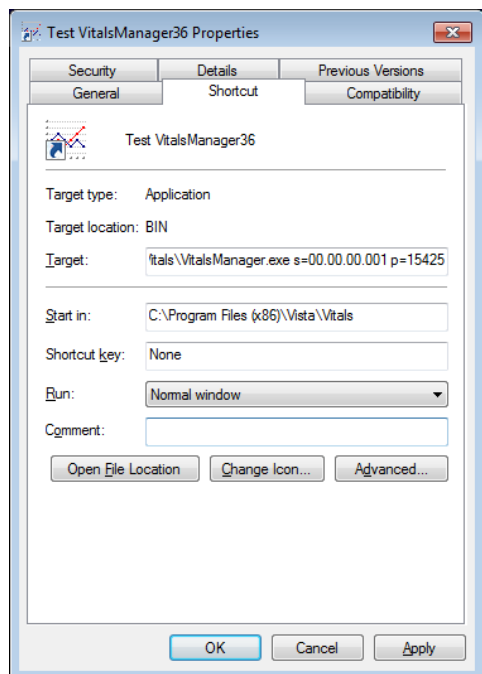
Test VitalsManager36 Properties

Security | Details | Previous Versions
General | Shortcut | Compatibility

Test VitalsManager36

Target type: Application

Target location: BIN

Target: 'itals\VitalsManager.exe s=00.00.00.001 p=15425

Start in: C:\Program Files (x86)\Vista\Vitals

Shortcut key: None

Run: Normal window

Comment:

Open File Location
Change Icon...
Advanced...

OK
Cancel
Apply